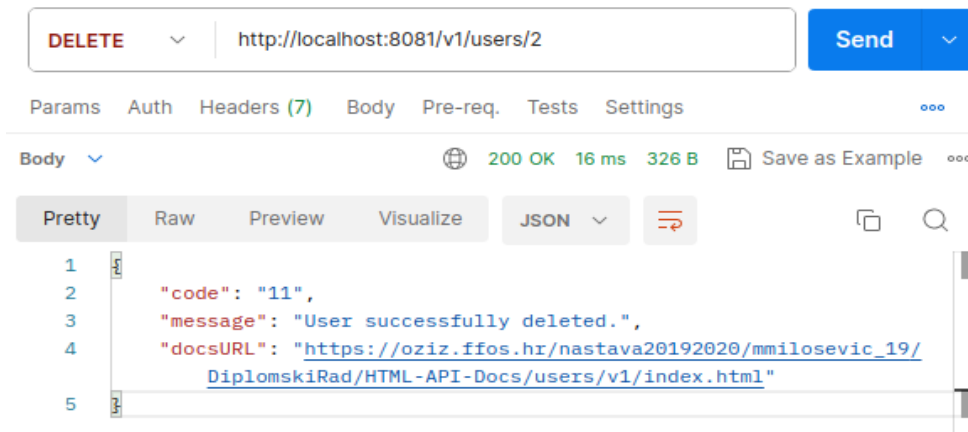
DELETE http://localhost:8081/v1/users/2 Send

Params Auth Headers (7) Body Pre-req. Tests Settings

Body 200 OK 16 ms 326 B Save as Example

Pretty Raw Preview Visualize JSON

1 {
2 "code": "11",
3 "message": "User successfully deleted.",
4 "docsURL": "https://oziz.ffos.hr/nastava20192020/mmilosevic_19/DiplomskiRad/HTML-API-Docs/users/v1/index.html"
5 }